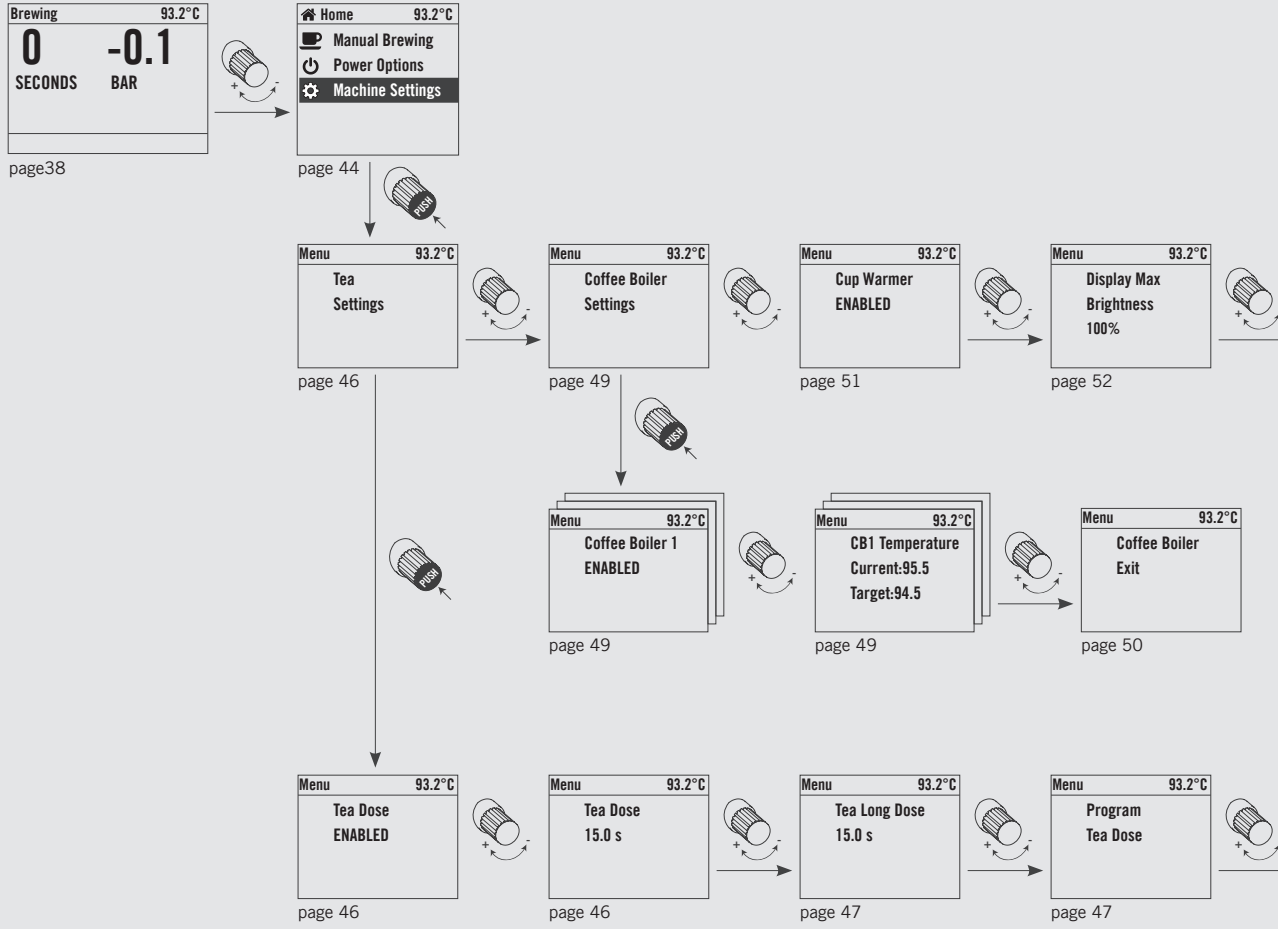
Brewing 93.2°C
0 SECONDS
-0.1 BAR

+ -

page38

Home 93.2°C
Manual Brewing
Power Options
Machine Settings

page 44

PUSH

Menu 93.2°C
Tea Settings

page 46

+ -

Menu 93.2°C
Coffee Boiler Settings

page 49

+ -

Menu 93.2°C
Cup Warmer ENABLED

page 51

+ -

Menu 93.2°C
Display Max Brightness 100%

page 52

+ -

PUSH

Menu 93.2°C
Coffee Boiler 1 ENABLED

page 49

+ -

Menu 93.2°C
CB1 Temperature
Current:95.5
Target:94.5

page 49

+ -

Menu 93.2°C
Coffee Boiler Exit

page 50

PUSH

Menu 93.2°C
Tea Dose ENABLED

page 46

+ -

Menu 93.2°C
Tea Dose 15.0 s

page 46

+ -

Menu 93.2°C
Tea Long Dose 15.0 s

page 47

+ -

Menu 93.2°C
Program Tea Dose

page 47

+